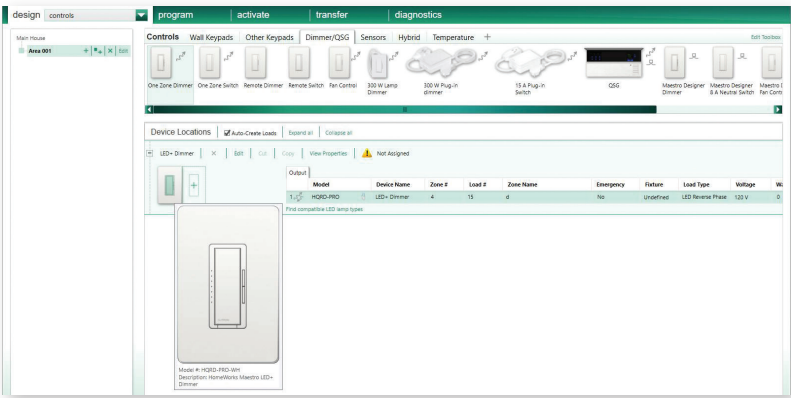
design controls

program | activate | transfer | diagnostics

Main House

Area 001 + Edit

Controls Wall Keypads Other Keypads Dimmer/QSG Sensors Hybrid Temperature +

Edit Toolbox

One Zone Dimmer One Zone Switch Remote Dimmer Remote Switch Fan Control 300 W Lamp Dimmer 300 W Plug-in dimmer 15 A Plug-in Switch QSG Maestro Designer Dimmer Maestro Designer & A Neutral Switch Maestro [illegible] Fan Contr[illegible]

Device Locations Auto-Create Loads Expand all Collapse all

LED+ Dimmer | × | Edit | Cut | Copy | View Properties | Not Assigned

Output

| | Model | Device Name | Zone # | Load # | Zone Name | Emergency | Fixture | Load Type | Voltage | W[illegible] |
|---|---|---|---|---|---|---|---|---|---|---|
| 1 | HQRD-PRO | LED+ Dimmer | 4 | 15 | d | No | Undefined | LED Reverse Phase | 120 V | 0 |

Find compatible LED lamp types

Model #: HQRD-PRO-WH
Description: HomeWorks Maestro LED+ Dimmer